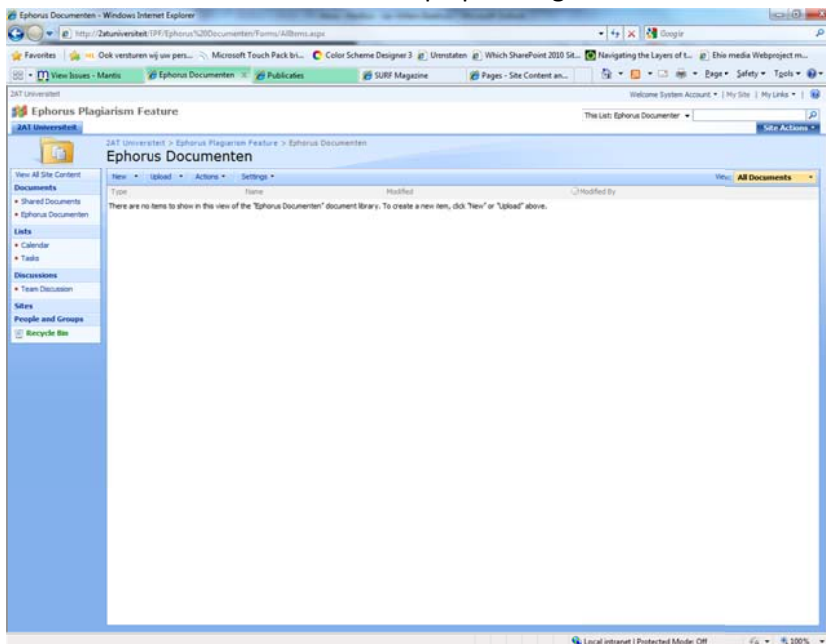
Ephorus Documenten - Windows Internet Explorer

http://2atuniversiteit/TPF/Ephorus%20Documenten/Forms/AllItems.aspx

Google

Favorites | Ook versturen wij uw pers... | Microsoft Touch Pack bri... | Color Scheme Designer 3 | Urenstaten | Which SharePoint 2010 Sit... | Navigating the Layers of t... | Ehio media Webproject m...

View Issues - Mantis | Ephorus Documenten | Publicaties | SURF Magazine | Pages - Site Content an...

Page ▾ Safety ▾ Tools ▾

2AT Universiteit

Welcome System Account ▾ | My Site | My Links ▾

Ephorus Plagiarism Feature

2AT Universiteit

This List: Ephorus Documenter ▾

Site Actions ▾

2AT Universiteit > Ephorus Plagiarism Feature > Ephorus Documenten

Ephorus Documenten

View All Site Content

Documents
• Shared Documents
• Ephorus Documenten

Lists
• Calendar
• Tasks

Discussions
• Team Discussion

Sites

People and Groups

Recycle Bin

New ▾ Upload ▾ Actions ▾ Settings ▾

View: All Documents

| Type | Name | Modified | Modified By |
|---|---|---|---|

There are no items to show in this view of the "Ephorus Documenten" document library. To create a new item, click "New" or "Upload" above.

Local intranet | Protected Mode: Off

100%